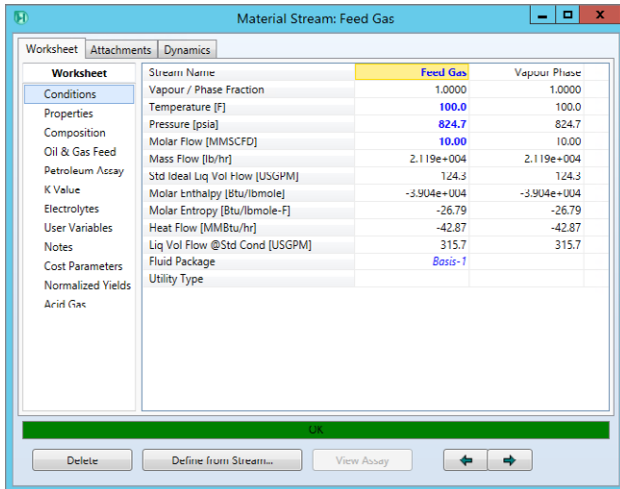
H Material Stream: Feed Gas

Worksheet | Attachments | Dynamics

Worksheet
Conditions
Properties
Composition
Oil & Gas Feed
Petroleum Assay
K Value
Electrolytes
User Variables
Notes
Cost Parameters
Normalized Yields
Acid Gas

| Stream Name | Feed Gas | Vapour Phase |
|---|---|---|
| Vapour / Phase Fraction | 1.0000 | 1.0000 |
| Temperature [F] | 100.0 | 100.0 |
| Pressure [psia] | 824.7 | 824.7 |
| Molar Flow [MMSCFD] | 10.00 | 10.00 |
| Mass Flow [lb/hr] | 2.119e+004 | 2.119e+004 |
| Std Ideal Liq Vol Flow [USGPM] | 124.3 | 124.3 |
| Molar Enthalpy [Btu/lbmole] | -3.904e+004 | -3.904e+004 |
| Molar Entropy [Btu/lbmole-F] | -26.79 | -26.79 |
| Heat Flow [MMBtu/hr] | -42.87 | -42.87 |
| Liq Vol Flow @Std Cond [USGPM] | 315.7 | 315.7 |
| Fluid Package | Basis-1 | |
| Utility Type | | |

OK

Delete | Define from Stream... | View Assay